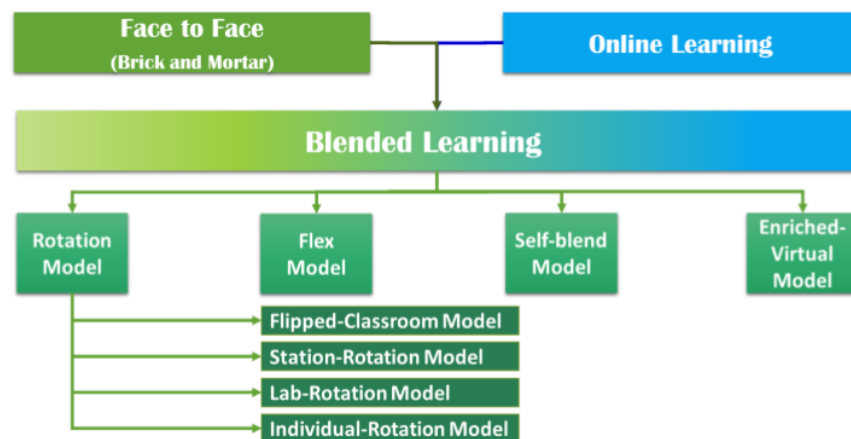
Face to Face
(Brick and Mortar)

Online Learning

Blended Learning

Rotation Model

Flex Model

Self-blend Model

Enriched-Virtual Model

Flipped-Classroom Model

Station-Rotation Model

Lab-Rotation Model

Individual-Rotation Model